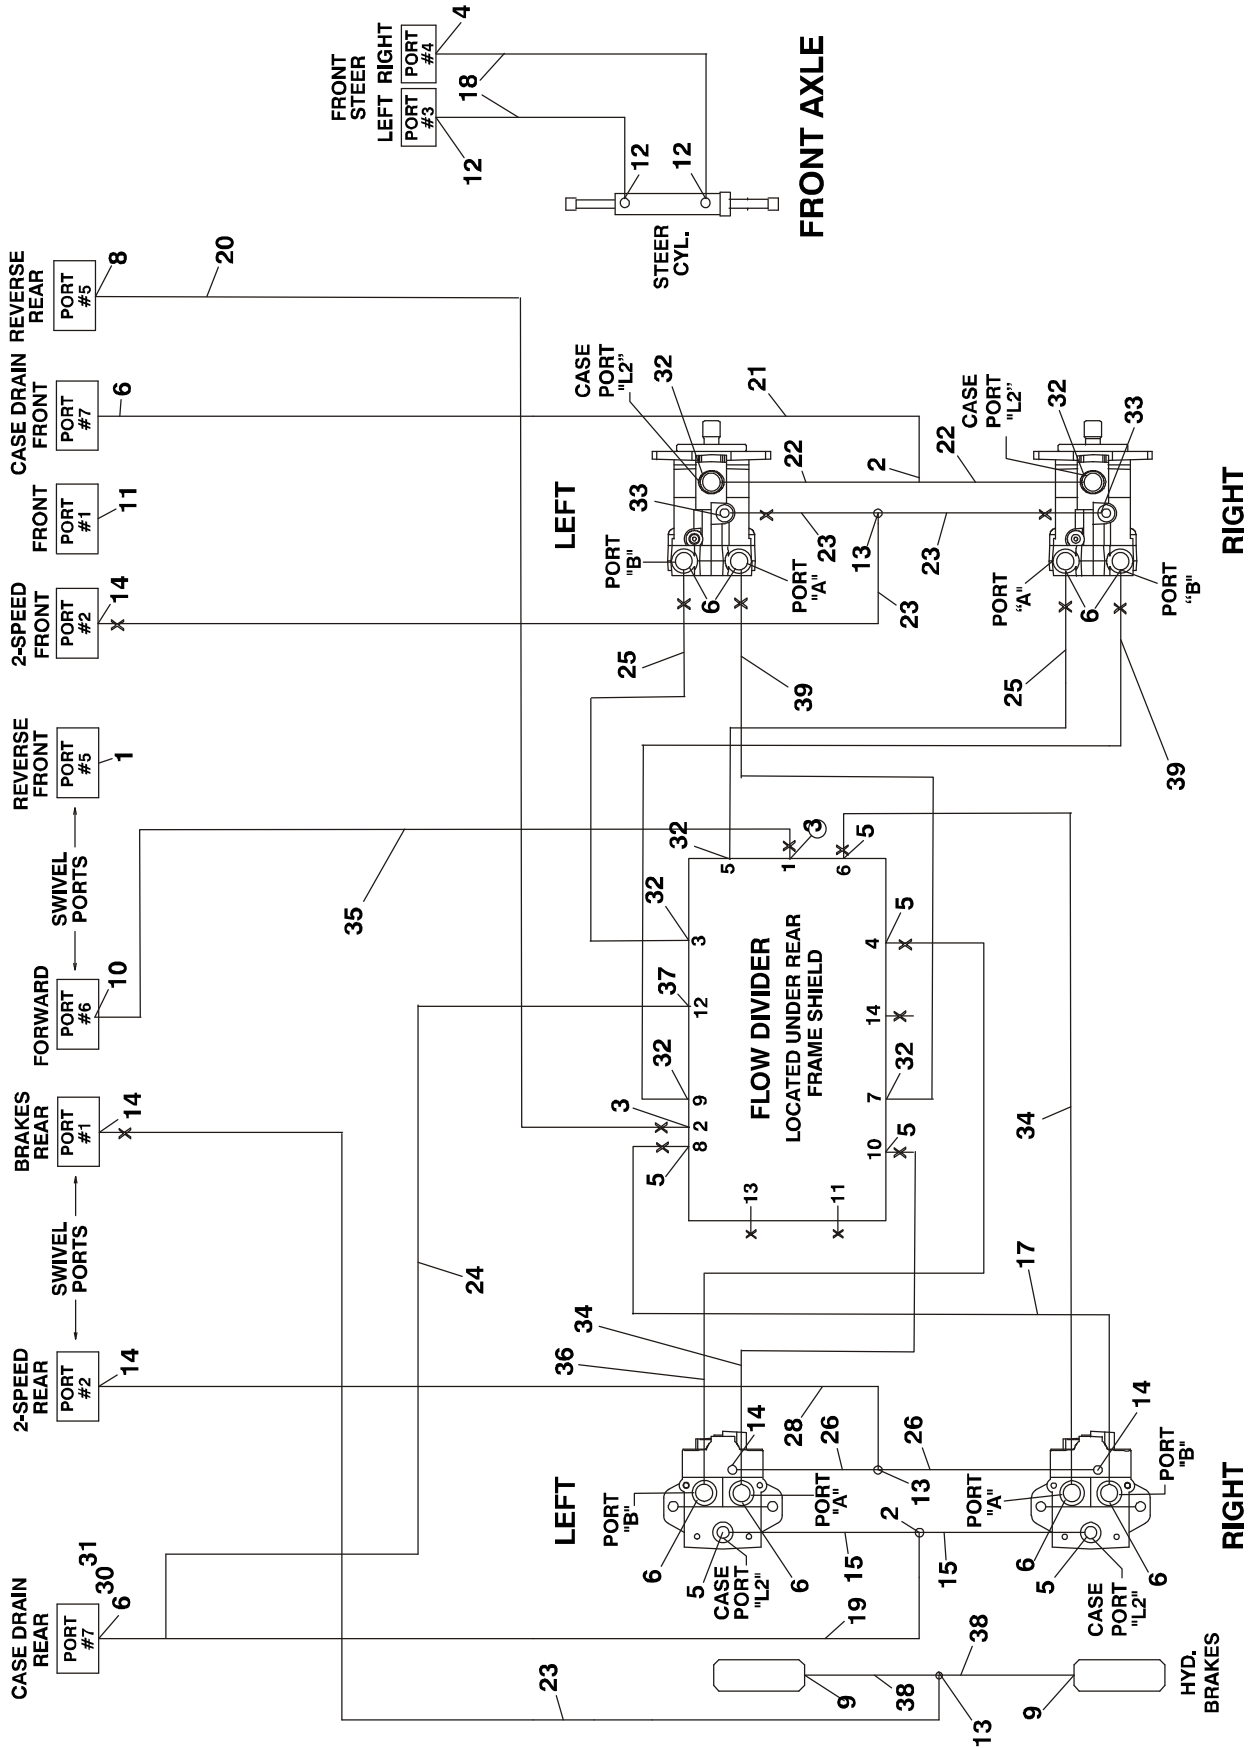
FRONT STEER
LEFT RIGHT
PORT #3
PORT #4
4
18
12
12
12
FRONT AXLE
STEER CYL.

REVERSE REAR
PORT #5
8
20

CASE DRAIN FRONT
PORT #7
6

FRONT
PORT #1
11

2-SPEED FRONT
PORT #2
14

REVERSE FRONT
PORT #5
1

SWIVEL PORTS

FORWARD
PORT #6
10

BRAKES REAR
PORT #1
14

SWIVEL PORTS

2-SPEED REAR
PORT #2
14

CASE DRAIN REAR
PORT #7
6
30
31

CASE PORT "L2"
32
21
22
2
22
CASE PORT "L2"
32
33
LEFT
33
PORT "B"
6
PORT "A"
23
13
23
23
PORT "A"
6
PORT "B"
RIGHT
25
39
25
39

35
32
5
1
3
6
5
32
3
5
4
FLOW DIVIDER
LOCATED UNDER REAR FRAME SHIELD
37
12
14
32
9
32
7
3
2
5
8
10
5
13
11
34

24
17
34
36
14
28
26
26
LEFT
PORT "B"
PORT "A"
13
2
PORT "A"
PORT "B"
14
RIGHT
6
5
CASE PORT "L2"
6
15
15
6
5
CASE PORT "L2"
6
19
23
38
38
9
38
13
9
HYD. BRAKES